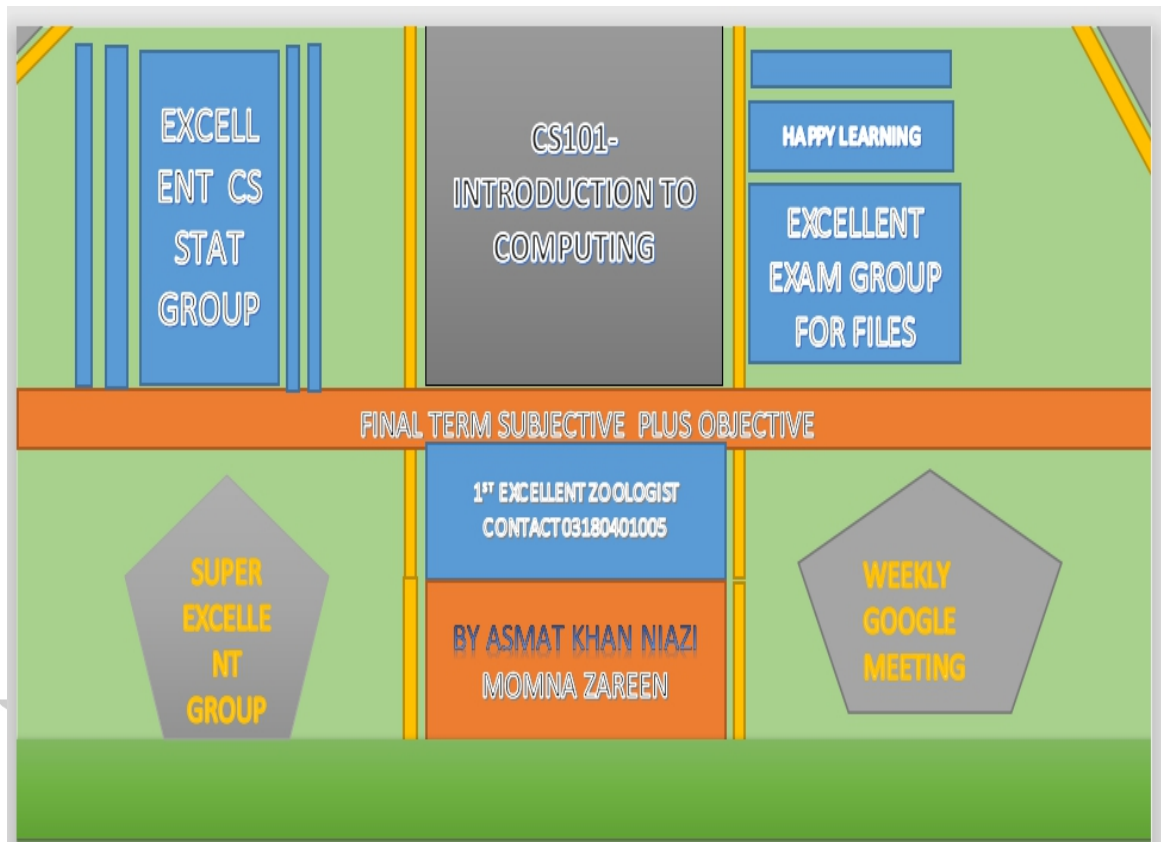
EXCELL ENT CS STAT GROUP

CS101- INTRODUCTION TO COMPUTING

HAPPY LEARNING

EXCELLENT EXAM GROUP FOR FILES

FINAL TERM SUBJECTIVE PLUS OBJECTIVE

SUPER EXCELLE NT GROUP

1ST EXCELLENT ZOOLOGIST CONTACT 03180401005

BY ASMAT KHAN NIAZI MOMNA ZAREEN

WEEKLY GOOGLE MEETING